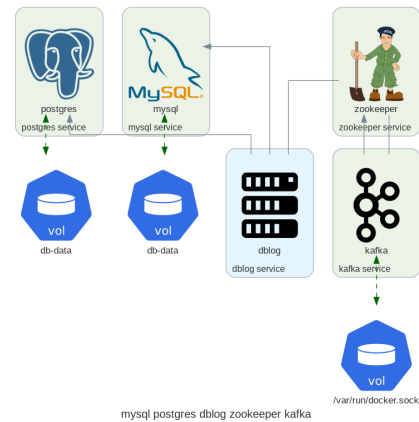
postgres
postgres service

MySQL
mysql
mysql service

zookeeper
zookeeper service

vol
db-data

vol
db-data

dblog
dblog service

kafka
kafka service

vol
/var/run/docker.sock

mysql postgres dblog zookeeper kafka